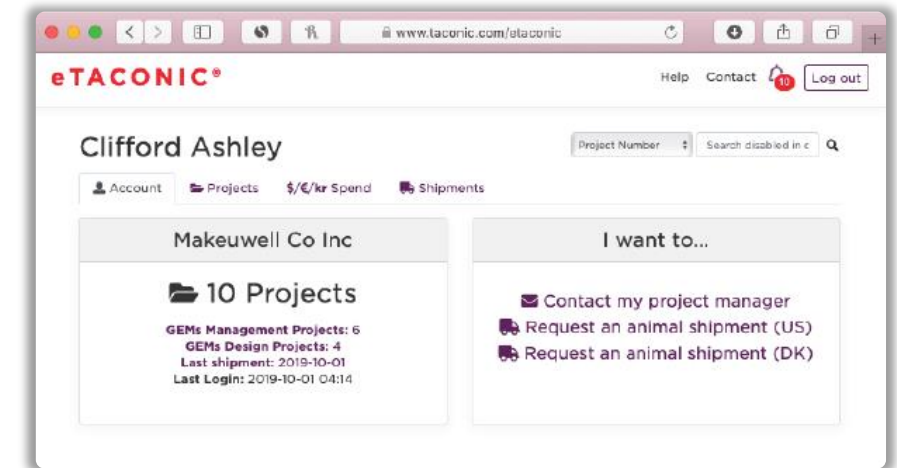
www.taconic.com/etaconic

eTACONIC®

Help Contact 10 Log out

Clifford Ashley

Project Number Search disabled in c

Account Projects $/€/kr Spend Shipments

Makeuwell Co Inc

10 Projects

GEMs Management Projects: 6
GEMs Design Projects: 4
Last shipment: 2019-10-01
Last Login: 2019-10-01 04:14

I want to...

Contact my project manager
Request an animal shipment (US)
Request an animal shipment (DK)